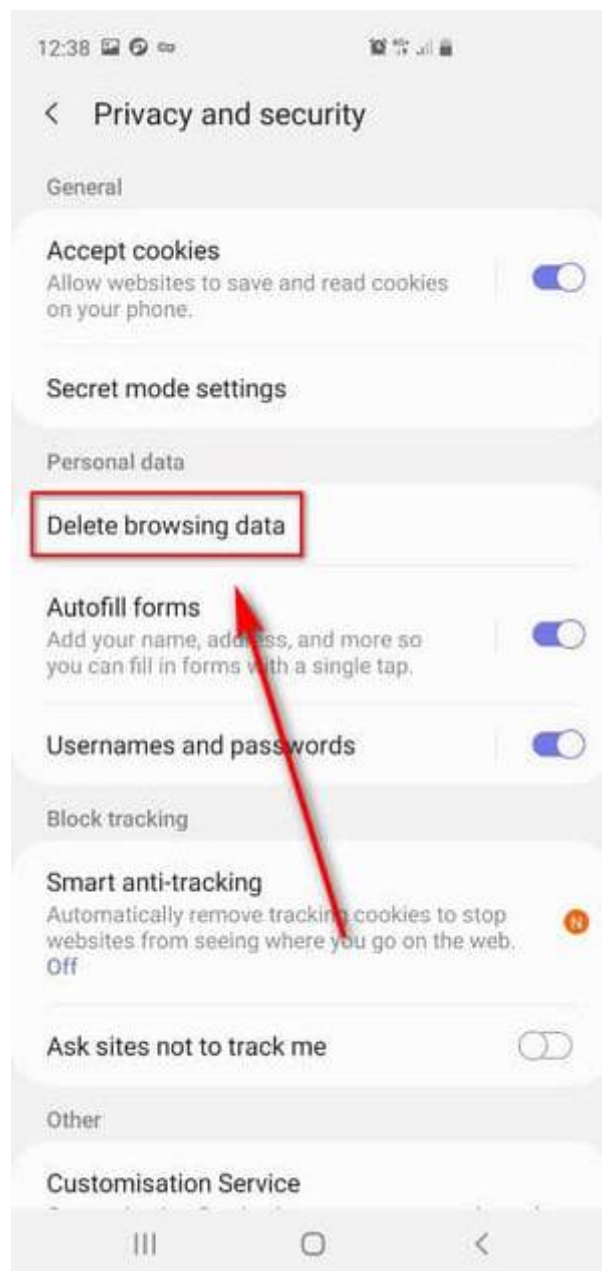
12:38

Privacy and security

General

Accept cookies
Allow websites to save and read cookies on your phone.

Secret mode settings

Personal data

Delete browsing data

Autofill forms
Add your name, address, and more so you can fill in forms with a single tap.

Usernames and passwords

Block tracking

Smart anti-tracking
Automatically remove tracking cookies to stop websites from seeing where you go on the web.
Off

N

Ask sites not to track me

Other

Customisation Service
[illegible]